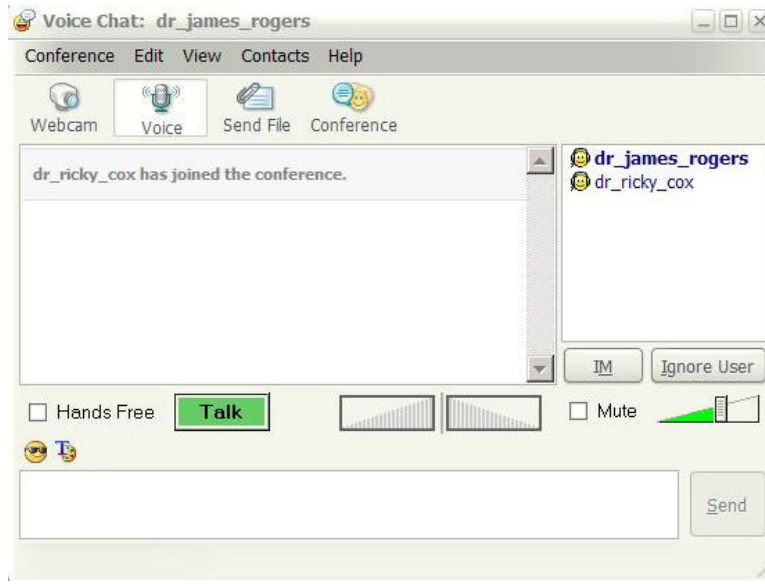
Voice Chat: dr_james_rogers

Conference Edit View Contacts Help

Webcam Voice Send File Conference

dr_ricky_cox has joined the conference.

dr_james_rogers
dr_ricky_cox

IM Ignore User

Hands Free Talk Mute

Send